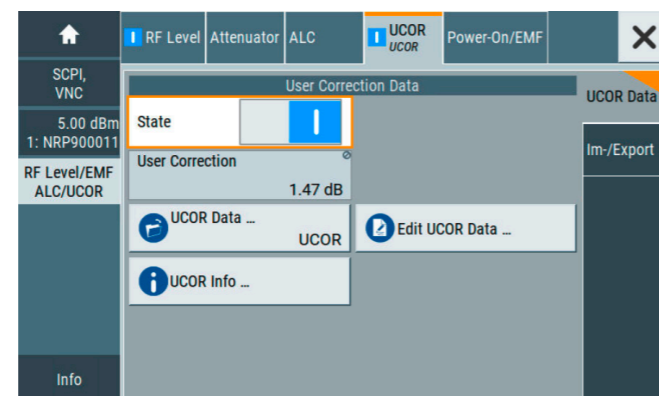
SCPI, VNC

5.00 dBm
1: NRP900011

RF Level/EMF
ALC/UCOR

Info

RF Level | Attenuator | ALC | UCOR UCOR | Power-On/EMF

User Correction Data

State

User Correction
1.47 dB

UCOR Data ...
UCOR

Edit UCOR Data ...

UCOR Info ...

UCOR Data

Im-/Export